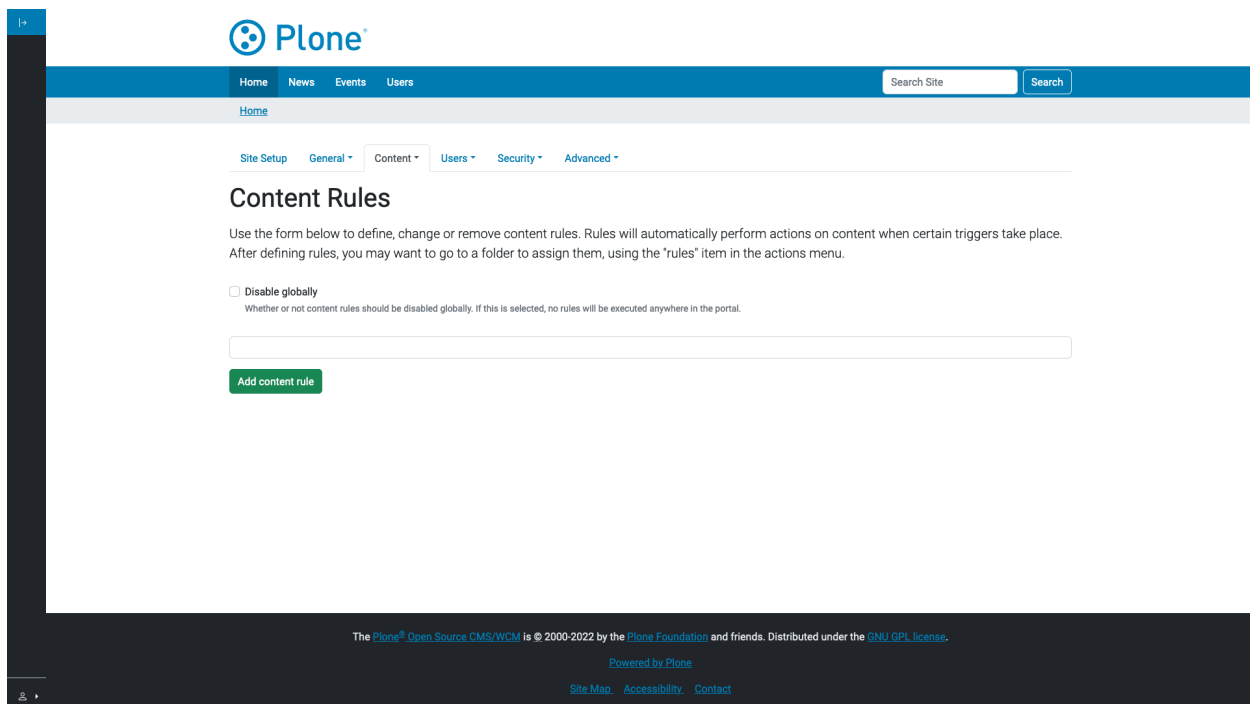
Plone®

Home News Events Users

Search Site Search

Home

Site Setup General Content Users Security Advanced

Content Rules

Use the form below to define, change or remove content rules. Rules will automatically perform actions on content when certain triggers take place. After defining rules, you may want to go to a folder to assign them, using the "rules" item in the actions menu.

Disable globally
Whether or not content rules should be disabled globally. If this is selected, no rules will be executed anywhere in the portal.

Add content rule

The Plone® Open Source CMS/WCM is © 2000-2022 by the Plone Foundation and friends. Distributed under the GNU GPL license.

Powered by Plone

Site Map Accessibility Contact